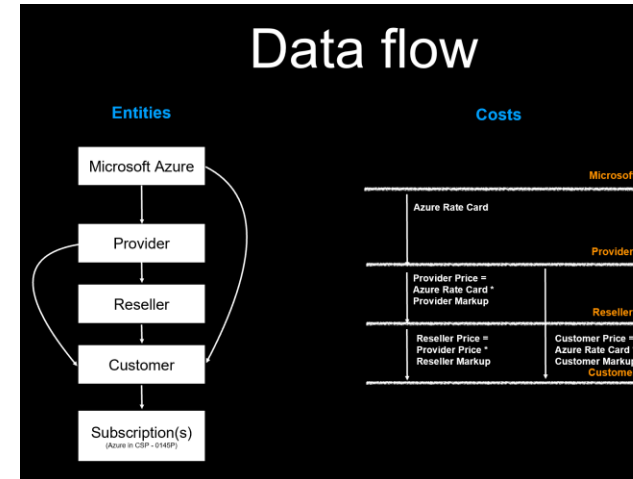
Data flow

Entities

Microsoft Azure

Provider

Reseller

Customer

Subscription(s)
(Azure in CSP - 0145P)

Costs

Microsof

Azure Rate Card

Provider

Provider Price =
Azure Rate Card *
Provider Markup

Reselle

Reseller Price =
Provider Price *
Reseller Markup

Customer Price =
Azure Rate Card
Customer Markup

Custome